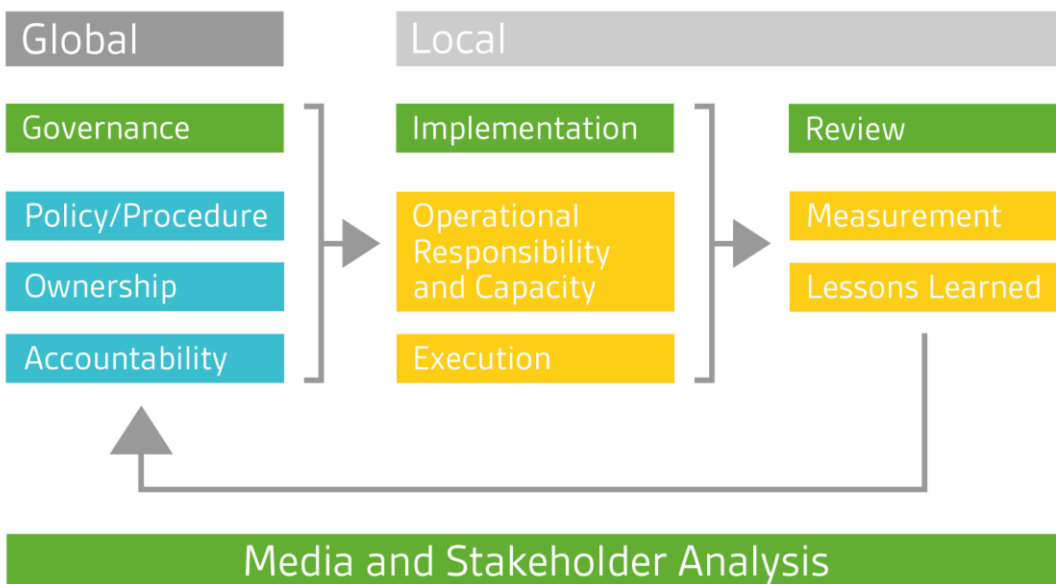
Global

Local

Governance

Policy/Procedure

Ownership

Accountability

Implementation

Operational Responsibility and Capacity

Execution

Review

Measurement

Lessons Learned

Media and Stakeholder Analysis